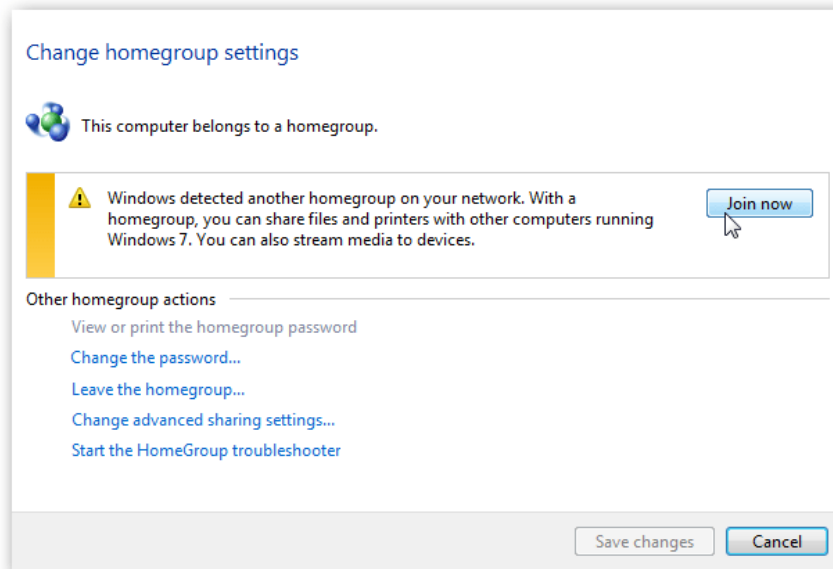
Change homegroup settings

This computer belongs to a homegroup.

Windows detected another homegroup on your network. With a homegroup, you can share files and printers with other computers running Windows 7. You can also stream media to devices.

Join now

Other homegroup actions

View or print the homegroup password

Change the password...

Leave the homegroup...

Change advanced sharing settings...

Start the HomeGroup troubleshooter

Save changes

Cancel